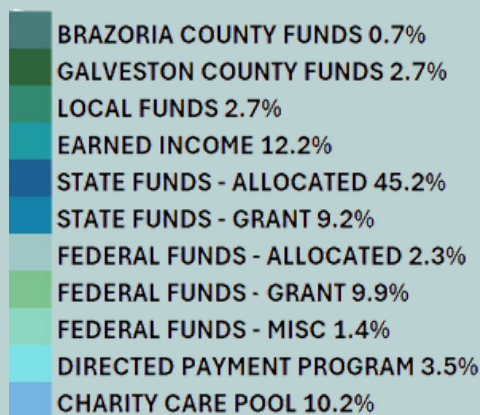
BRAZORIA COUNTY FUNDS 0.7%
GALVESTON COUNTY FUNDS 2.7%
LOCAL FUNDS 2.7%
EARNED INCOME 12.2%
STATE FUNDS - ALLOCATED 45.2%
STATE FUNDS - GRANT 9.2%
FEDERAL FUNDS - ALLOCATED 2.3%
FEDERAL FUNDS - GRANT 9.9%
FEDERAL FUNDS - MISC 1.4%
DIRECTED PAYMENT PROGRAM 3.5%
CHARITY CARE POOL 10.2%